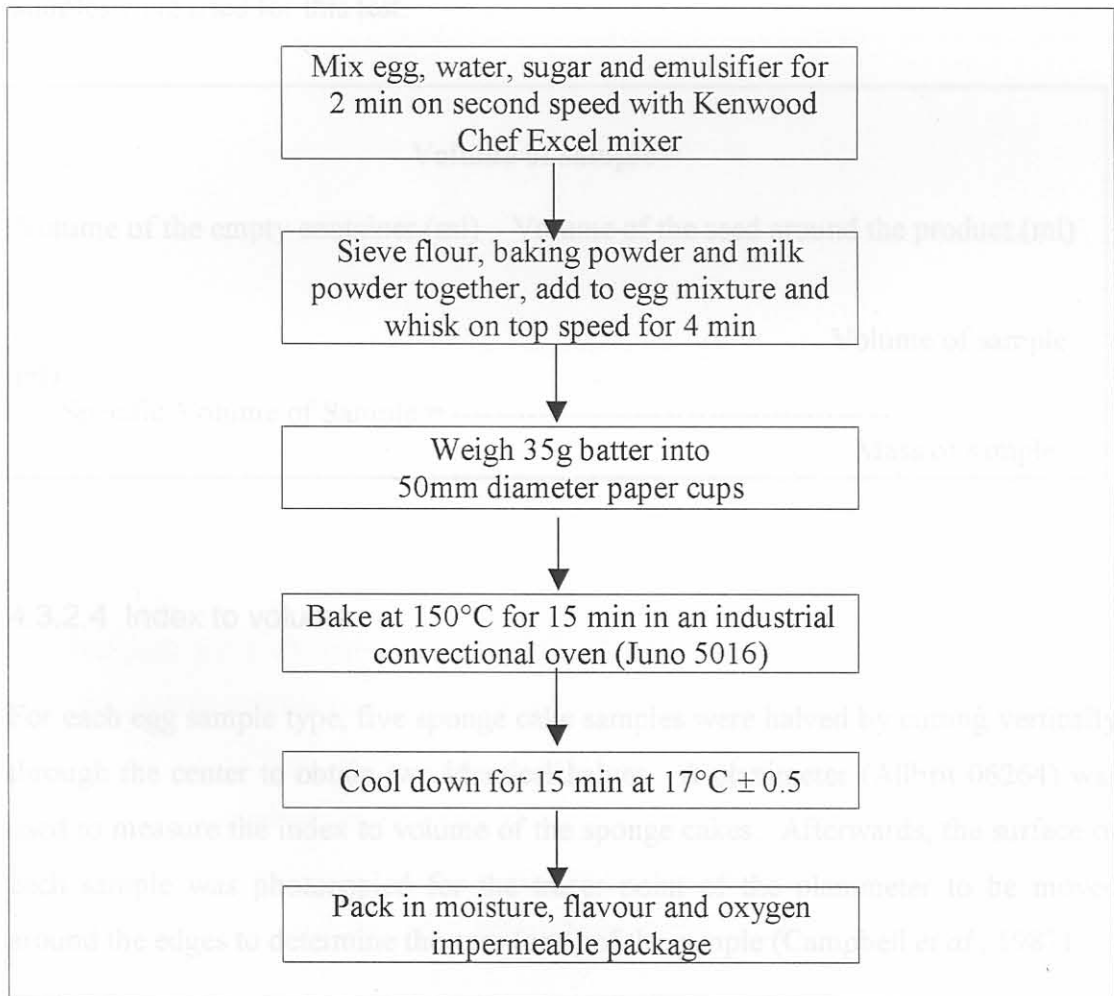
Mix egg, water, sugar and emulsifier for 2 min on second speed with Kenwood Chef Excel mixer

Sieve flour, baking powder and milk powder together, add to egg mixture and whisk on top speed for 4 min

Weigh 35g batter into 50mm diameter paper cups

Bake at 150°C for 15 min in an industrial convectional oven (Juno 5016)

Cool down for 15 min at 17°C ± 0.5

Pack in moisture, flavour and oxygen impermeable package